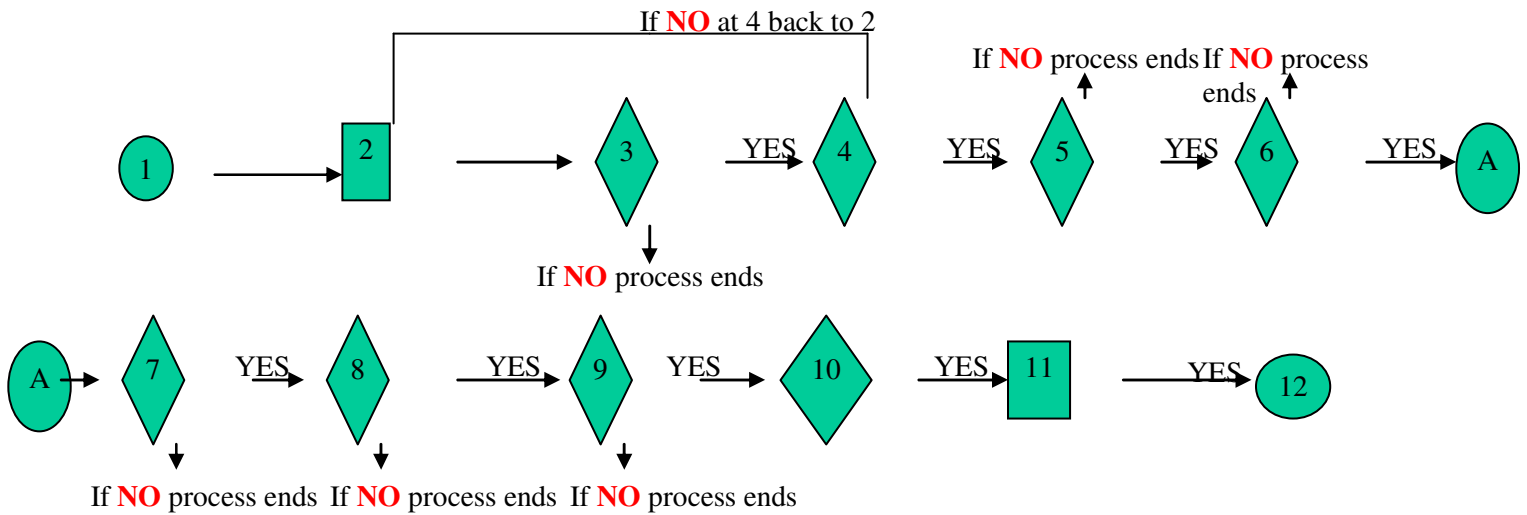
If NO at 4 back to 2

If NO process ends

If NO process ends

1

2

3

YES

4

YES

5

YES

6

YES

A

If NO process ends

A

7

YES

8

YES

9

YES

10

YES

11

YES

12

If NO process ends

If NO process ends

If NO process ends